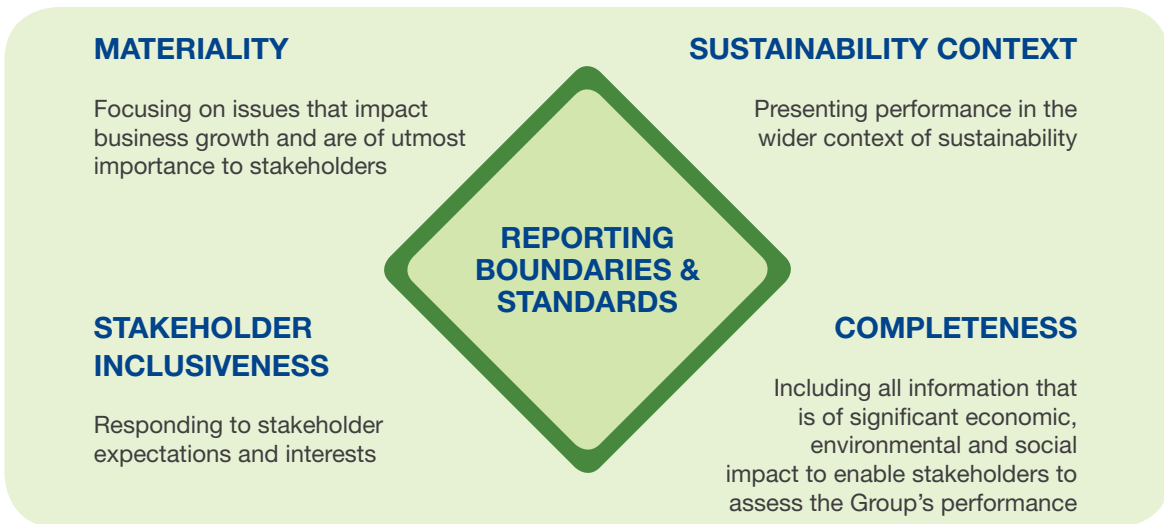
MATERIALITY

Focusing on issues that impact business growth and are of utmost importance to stakeholders

SUSTAINABILITY CONTEXT

Presenting performance in the wider context of sustainability

REPORTING BOUNDARIES & STANDARDS

STAKEHOLDER INCLUSIVENESS

Responding to stakeholder expectations and interests

COMPLETENESS

Including all information that is of significant economic, environmental and social impact to enable stakeholders to assess the Group's performance